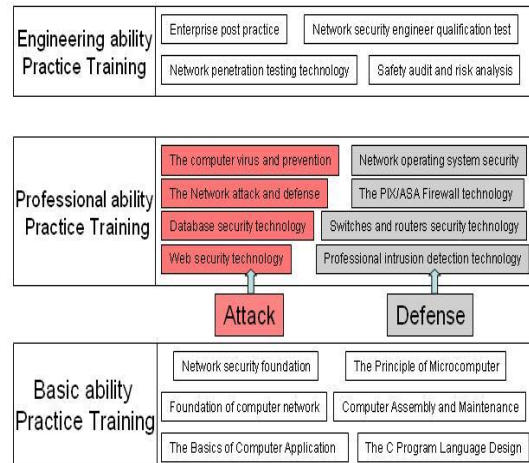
Engineering ability Practice Training

Enterprise post practice

Network security engineer qualification test

Network penetration testing technology

Safety audit and risk analysis

Professional ability Practice Training

The computer virus and prevention

Network operating system security

The Network attack and defense

The PIX/ASA Firewall technology

Database security technology

Switches and routers security technology

Web security technology

Professional intrusion detection technology

Attack

Defense

Basic ability Practice Training

Network security foundation

The Principle of Microcomputer

Foundation of computer network

Computer Assembly and Maintenance

The Basics of Computer Application

The C Program Language Design